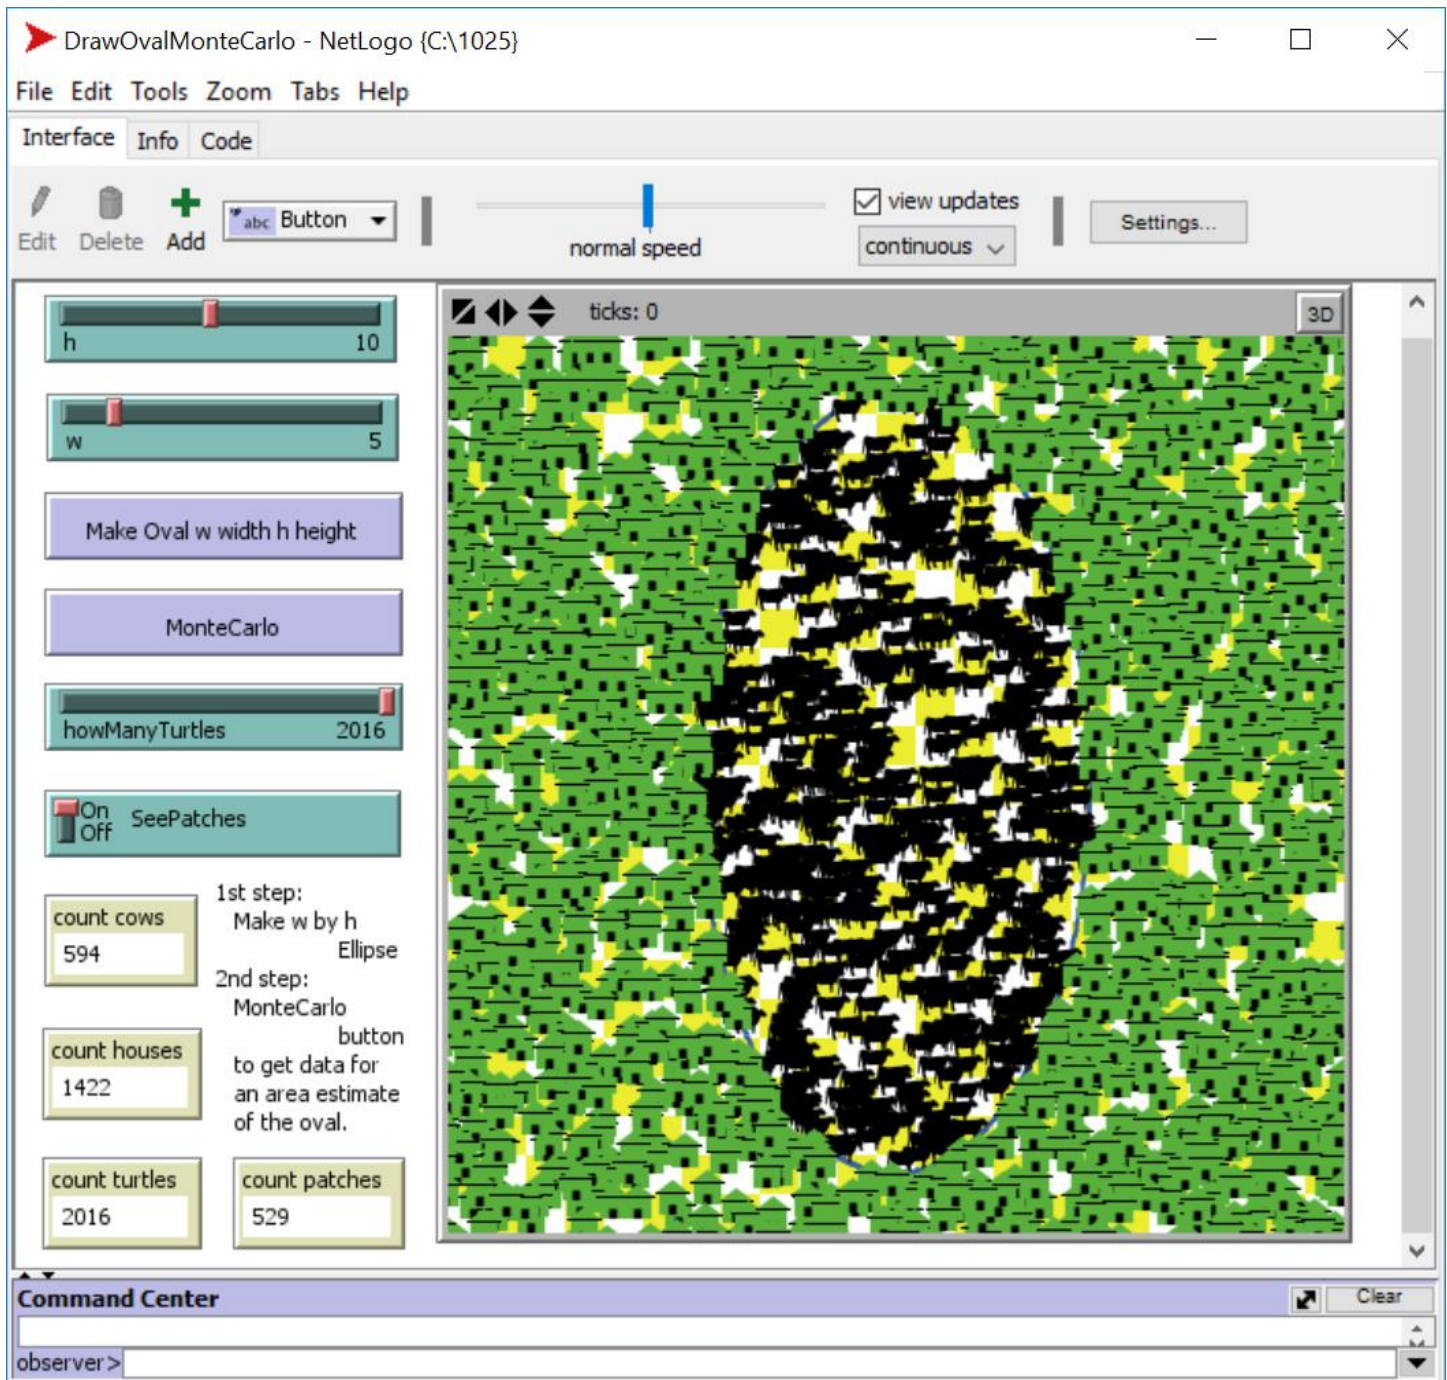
DrawOvalMonteCarlo - NetLogo {C:\1025}

File Edit Tools Zoom Tabs Help

Interface Info Code

Edit Delete Add abc Button

normal speed

view updates

continuous

Settings...

ticks: 0

3D

h 10

w 5

Make Oval w width h height

MonteCarlo

howManyTurtles 2016

On Off SeePatches

count cows
594

1st step:
Make w by h Ellipse
2nd step:
MonteCarlo button
to get data for an area estimate of the oval.

count houses
1422

count turtles
2016

count patches
529

Command Center

Clear

observer>